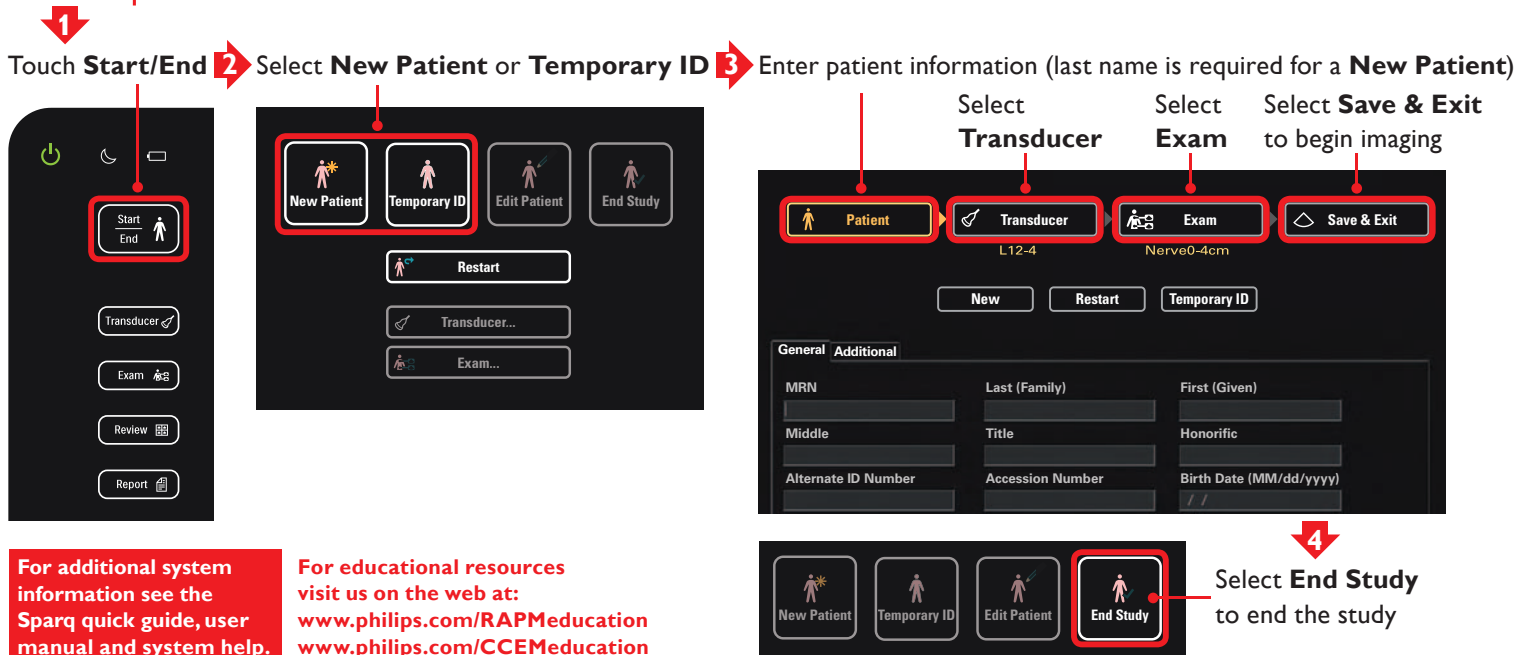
1

Touch **Start/End** 2 Select **New Patient** or **Temporary ID** 3 Enter patient information (last name is required for a **New Patient**)

Start
End

Transducer

Exam

Review

Report

New Patient | Temporary ID | Edit Patient | End Study

Restart

Transducer...

Exam...

Select **Transducer**

Select **Exam**

Select **Save & Exit** to begin imaging

Patient | Transducer | Exam | Save & Exit

L12-4

Nerve0-4cm

New | Restart | Temporary ID

General | Additional

MRN | Last (Family) | First (Given)

Middle | Title | Honorific

Alternate ID Number | Accession Number | Birth Date (MM/dd/yyyy)

/ /

4

New Patient | Temporary ID | Edit Patient | End Study

Select **End Study** to end the study

**For additional system information see the Sparq quick guide, user manual and system help.**

**For educational resources visit us on the web at:**
**www.philips.com/RAPMeducation**
**www.philips.com/CCEMeducation**